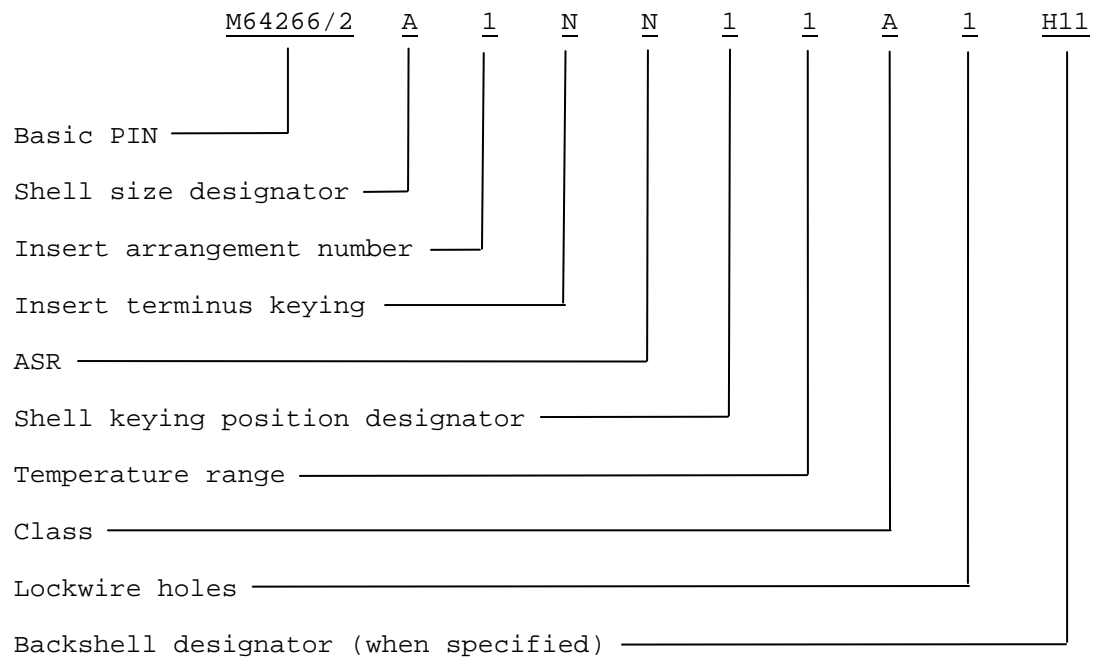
M64266/2 A 1 N N 1 1 A 1 H11

Basic PIN

Shell size designator

Insert arrangement number

Insert terminus keying

ASR

Shell keying position designator

Temperature range

Class

Lockwire holes

Backshell designator (when specified)